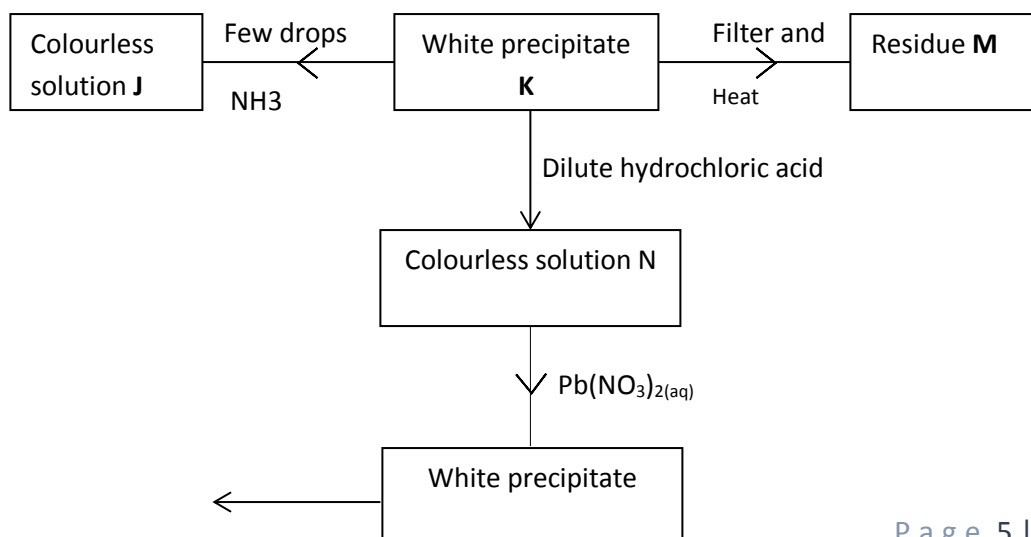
Colourless solution **J**

Few drops

NH3

White precipitate **K**

Filter and

Heat

Residue **M**

Dilute hydrochloric acid

Colourless solution N

$Pb(NO_3)_{2(aq)}$

White precipitate

P a g e 5 |